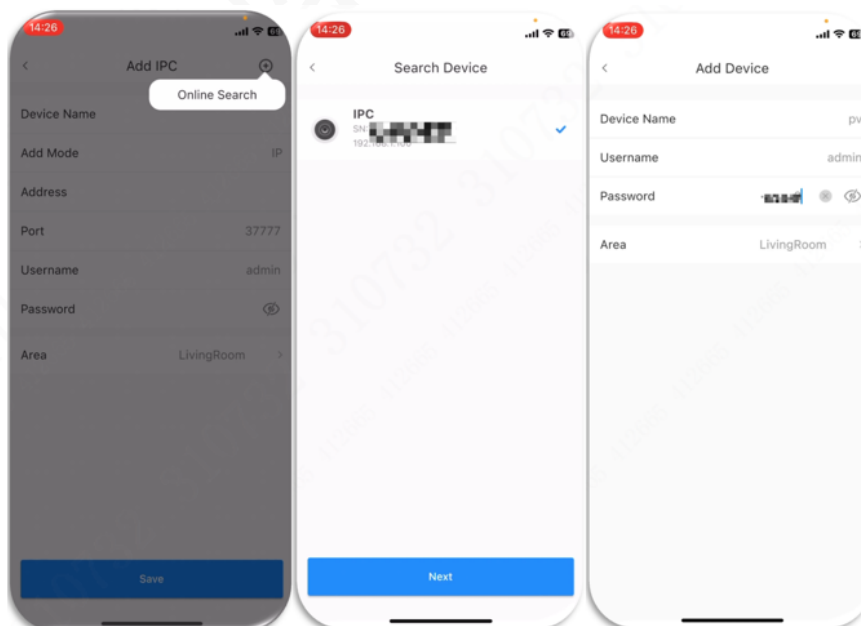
14:26

Add IPC

Online Search

Device Name

Add Mode IP

Address

Port 37777

Username admin

Password

Area LivingRoom

Save

14:26

Search Device

IPC

SN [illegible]

192.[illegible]

Next

14:26

Add Device

Device Name pv

Username admin

Password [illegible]

Area LivingRoom

310732